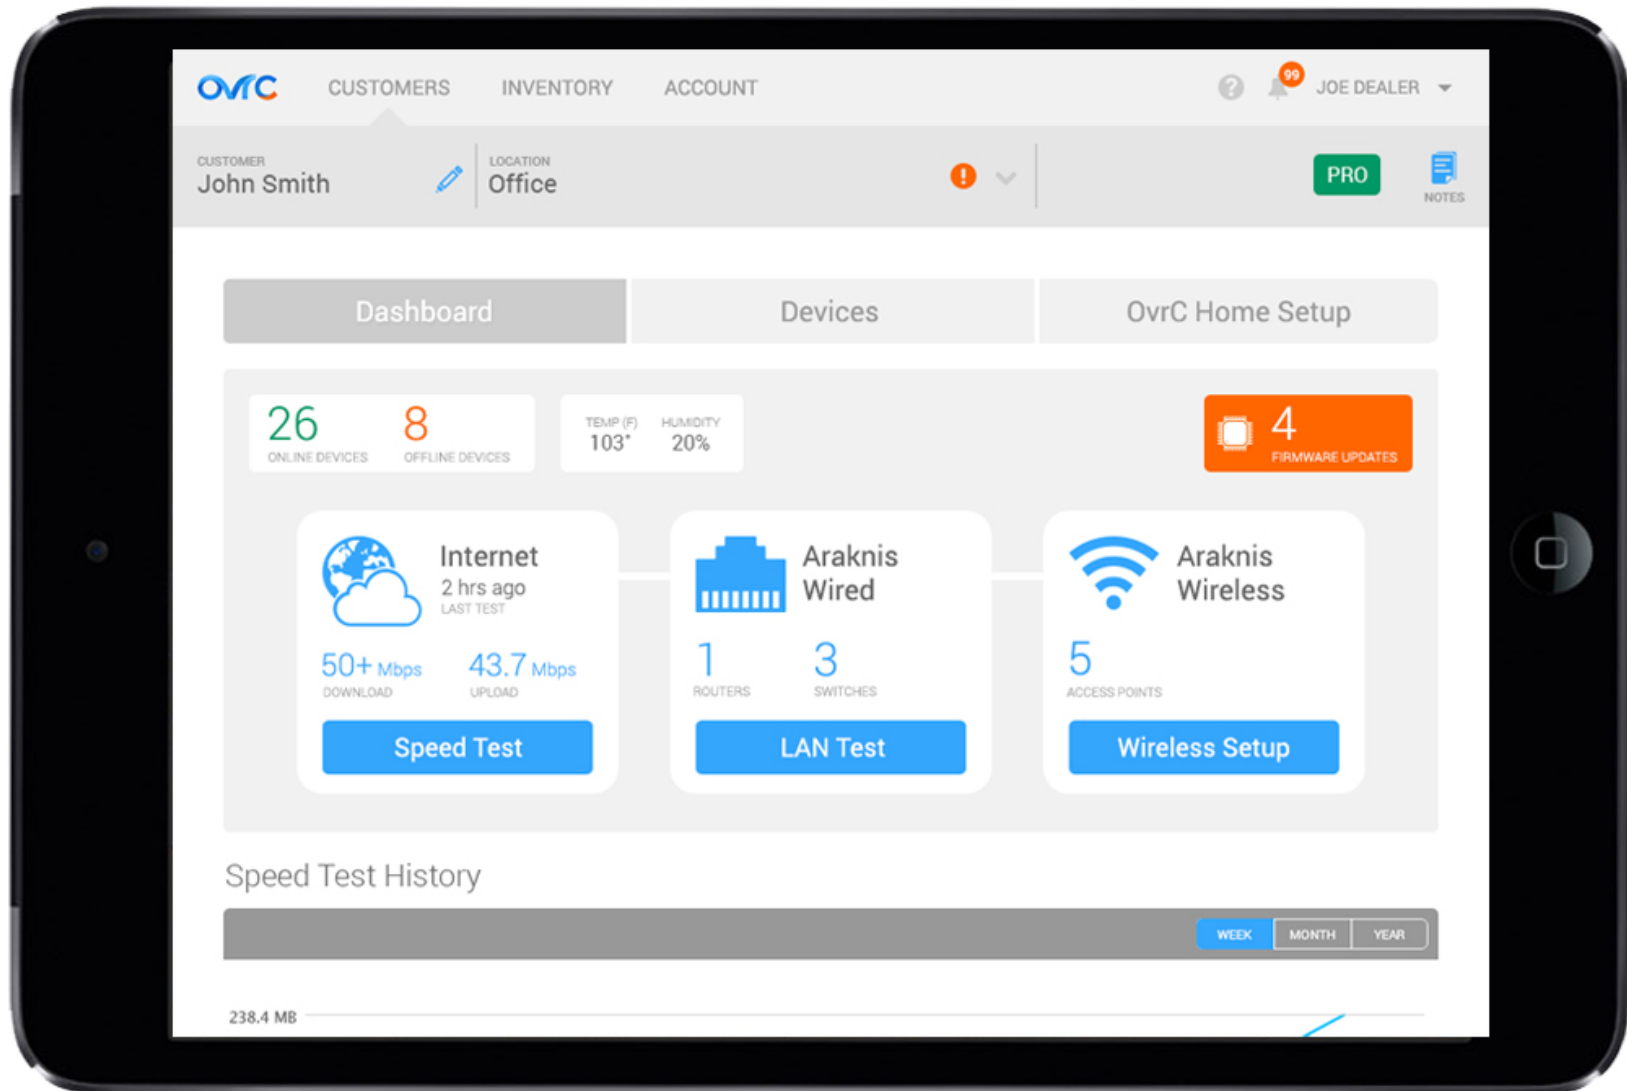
OvrC CUSTOMERS INVENTORY ACCOUNT

99 JOE DEALER

CUSTOMER
John Smith

LOCATION
Office

PRO

NOTES

Dashboard | Devices | OvrC Home Setup

26
ONLINE DEVICES

8
OFFLINE DEVICES

TEMP (F)
103°

HUMIDITY
20%

4
FIRMWARE UPDATES

Internet
2 hrs ago
LAST TEST

50+ Mbps
DOWNLOAD

43.7 Mbps
UPLOAD

Speed Test

Araknis Wired

1
ROUTERS

3
SWITCHES

LAN Test

Araknis Wireless

5
ACCESS POINTS

Wireless Setup

Speed Test History

WEEK MONTH YEAR

238.4 MB